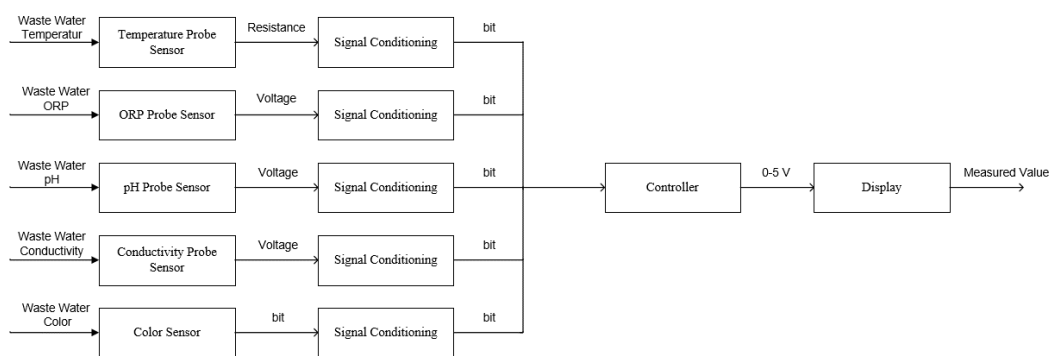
Waste Water Temperatur
Temperature Probe Sensor
Resistance
Signal Conditioning
bit

Waste Water ORP
ORP Probe Sensor
Voltage
Signal Conditioning
bit

Waste Water pH
pH Probe Sensor
Voltage
Signal Conditioning
bit

Waste Water Conductivity
Conductivity Probe Sensor
Voltage
Signal Conditioning
bit

Waste Water Color
Color Sensor
bit
Signal Conditioning
bit

Controller
0-5 V
Display
Measured Value